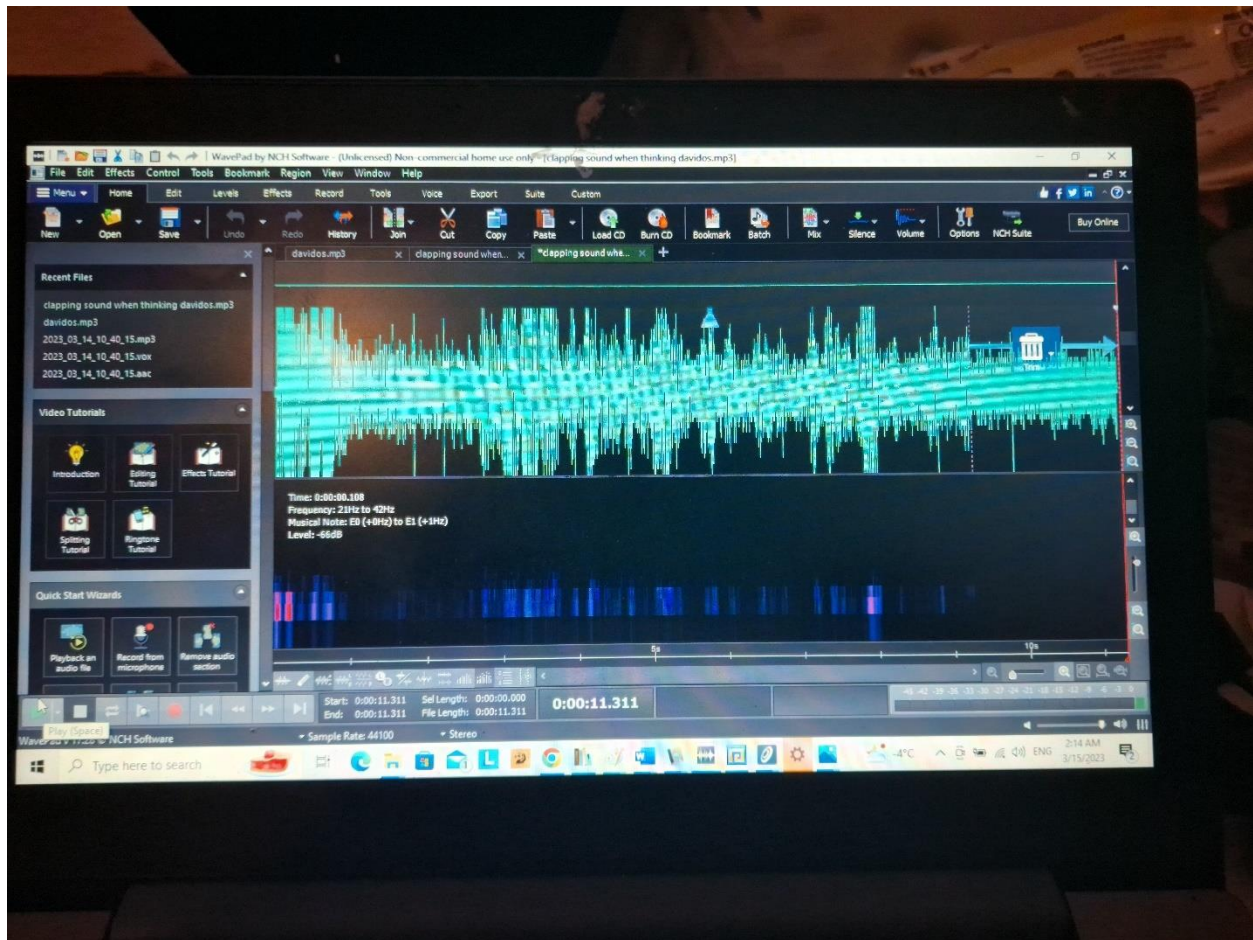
WavePad by NCH Software - (Unlicensed) Non-commercial home use only - [clapping sound when thinking davidos.mp3]

File Edit Effects Control Tools Bookmark Region View Window Help

Menu Home Edit Levels Effects Record Tools Voice Export Suite Custom

New Open Save Undo Redo History Join Cut Copy Paste Load CD Burn CD Bookmark Batch Mix Silence Volume Options NCH Suite Buy Online

davidos.mp3 clapping sound when... *clapping sound whe...

Recent Files
clapping sound when thinking davidos.mp3
davidos.mp3
2023_03_14_10_40_15.mp3
2023_03_14_10_40_15.vox
2023_03_14_10_40_15.aac

Video Tutorials
Introduction
Editing Tutorial
Effects Tutorial
Splitting Tutorial
Ringtone Tutorial

Quick Start Wizards
Playback an audio file
Record from microphone
Remove audio section

Time: 0:00:00.108
Frequency: 21Hz to 42Hz
Musical Note: E0 (+0Hz) to E1 (+1Hz)
Level: -66dB

5s
10s

Start: 0:00:11.311 Sel Length: 0:00:00.000
End: 0:00:11.311 File Length: 0:00:11.311
0:00:11.311

Play (Space)
WavePad v 17.28 © NCH Software
Sample Rate: 44100
Stereo

Type here to search
-4°C ENG 2:14 AM 3/15/2023